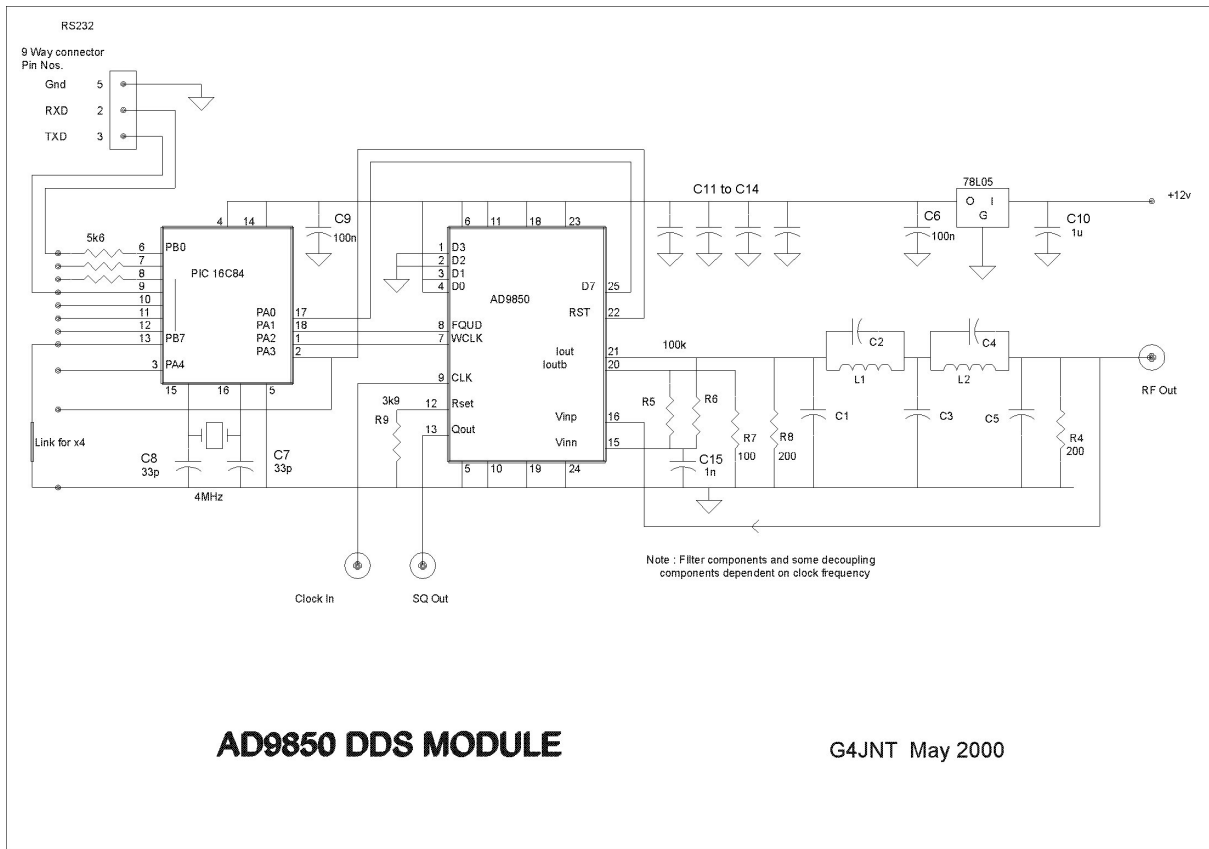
RS232

9 Way connector
Pin Nos.

Gnd 5
RXD 2
TXD 3

C11 to C14

78L05
O I
G

+12v

4 14
C9
100n

6 11 18 23

C6
100n

C10
1u

5k6
6 PB0
7
8
9
10
11
12
13 PB7
3 PA4

PIC 16C84

PA0 17
PA1 18
PA2 1
PA3 2

15 16 5

1 D3
2 D2
3 D1
4 D0

AD9850

D7 25
RST 22

8 FQUD
7 WCLK

Iout 21
Ioutb 20

9 CLK
12 Rset
13 Qout

Vinp 16
Vinn 15

5 10 19 24

3k9
R9

100k
R5
R6
C15
1n
R7
100
R8
200

C2
L1
C4
L2
C1
C3
C5
R4
200

RF Out

Link for x4

C8
33p
C7
33p
4MHz

Clock In
SQ Out

Note : Filter components and some decoupling components dependent on clock frequency

AD9850 DDS MODULE

G4JNT May 2000